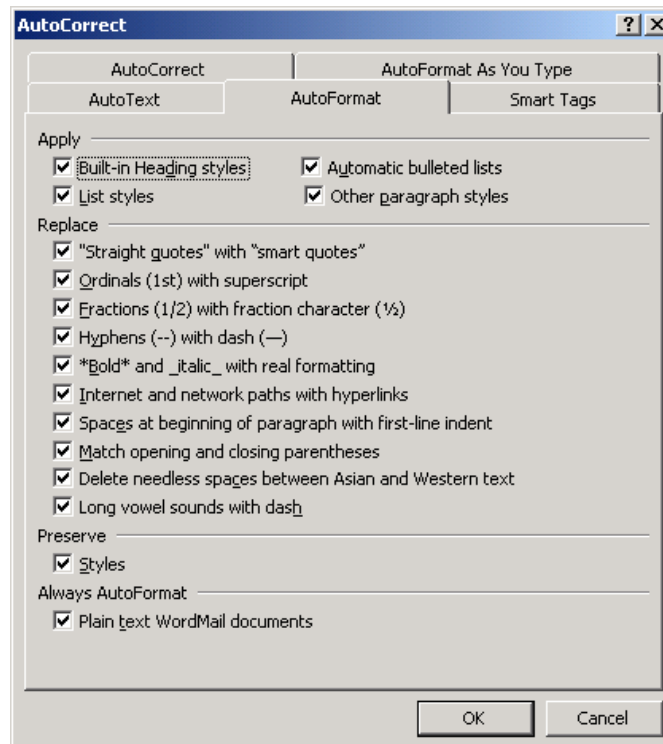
AutoCorrect

?

AutoCorrect | AutoFormat As You Type
AutoText | AutoFormat | Smart Tags

Apply
Built-in Heading styles
Automatic bulleted lists
List styles
Other paragraph styles

Replace
"Straight quotes" with “smart quotes”
Ordinals (1st) with superscript
Fractions (1/2) with fraction character (½)
Hyphens (--) with dash (—)
*Bold* and _italic_ with real formatting
Internet and network paths with hyperlinks
Spaces at beginning of paragraph with first-line indent
Match opening and closing parentheses
Delete needless spaces between Asian and Western text
Long vowel sounds with dash

Preserve
Styles

Always AutoFormat
Plain text WordMail documents

OK
Cancel